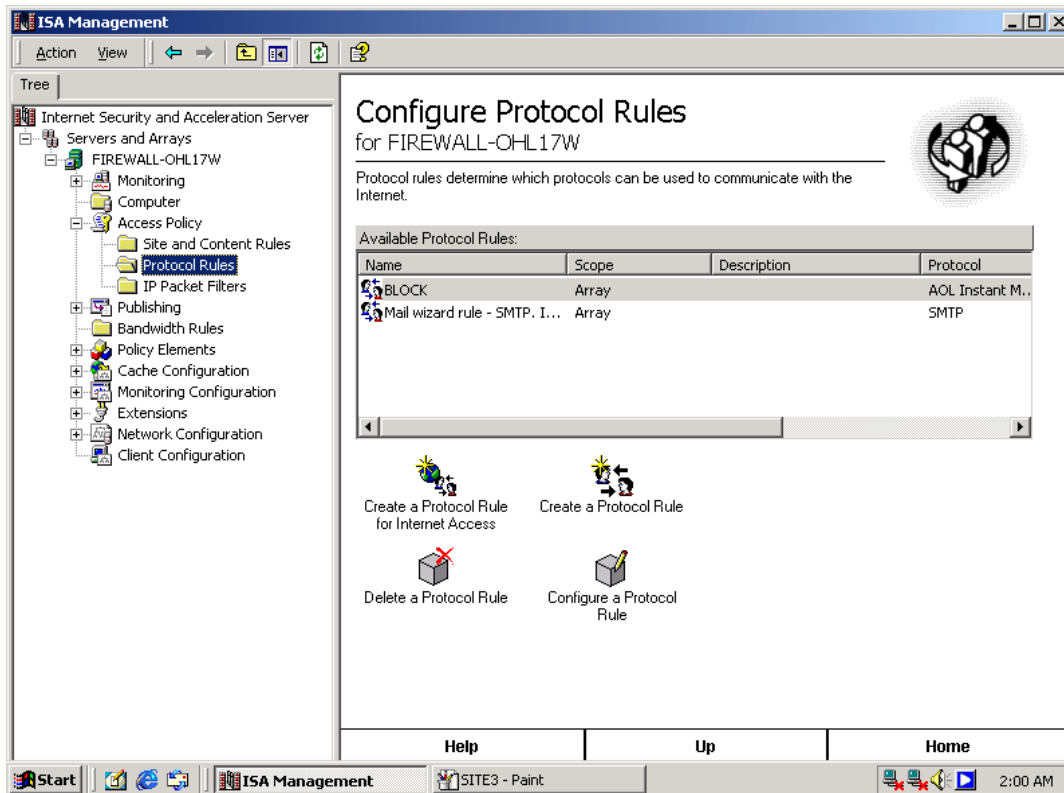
ISA Management

Action View

Tree

Internet Security and Acceleration Server
Servers and Arrays
FIREWALL-OHL17W
Monitoring
Computer
Access Policy
Site and Content Rules
Protocol Rules
IP Packet Filters
Publishing
Bandwidth Rules
Policy Elements
Cache Configuration
Monitoring Configuration
Extensions
Network Configuration
Client Configuration

Configure Protocol Rules
for FIREWALL-OHL17W

Protocol rules determine which protocols can be used to communicate with the Internet.

Available Protocol Rules:

| Name | Scope | Description | Protocol |
|---|---|---|---|
| BLOCK | Array | | AOL Instant M... |
| Mail wizard rule - SMTP. I... | Array | | SMTP |

Create a Protocol Rule for Internet Access

Create a Protocol Rule

Delete a Protocol Rule

Configure a Protocol Rule

Help

Up

Home

Start

ISA Management

SITE3 - Paint

2:00 AM